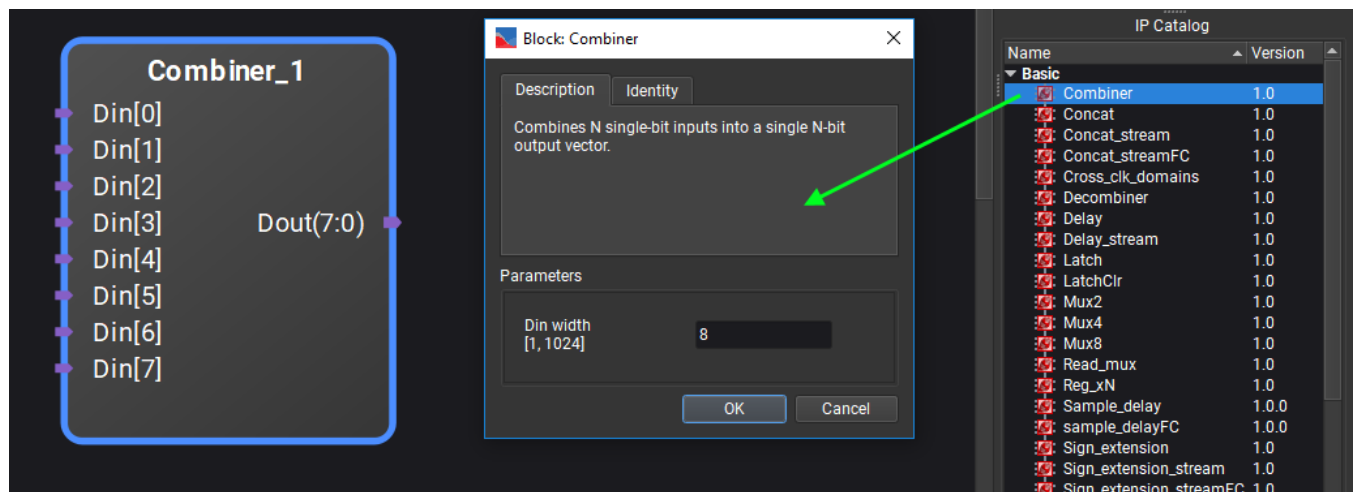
Combiner_1

Din[0]
Din[1]
Din[2]
Din[3]
Din[4]
Din[5]
Din[6]
Din[7]

Dout(7:0)

Block: Combiner

Description
Identity

Combines N single-bit inputs into a single N-bit output vector.

Parameters

Din width [1, 1024]
8

OK
Cancel

IP Catalog

| Name | Version |
|---|---|
| Basic | |
| Combiner | 1.0 |
| Concat | 1.0 |
| Concat_stream | 1.0 |
| Concat_streamFC | 1.0 |
| Cross_clk_domains | 1.0 |
| Decombiner | 1.0 |
| Delay | 1.0 |
| Delay_stream | 1.0 |
| Latch | 1.0 |
| LatchClr | 1.0 |
| Mux2 | 1.0 |
| Mux4 | 1.0 |
| Mux8 | 1.0 |
| Read_mux | 1.0 |
| Reg_xN | 1.0 |
| Sample_delay | 1.0.0 |
| sample_delayFC | 1.0.0 |
| Sign_extension | 1.0 |
| Sign_extension_stream | 1.0 |
| Sign_extension_streamFC | 1.0 |